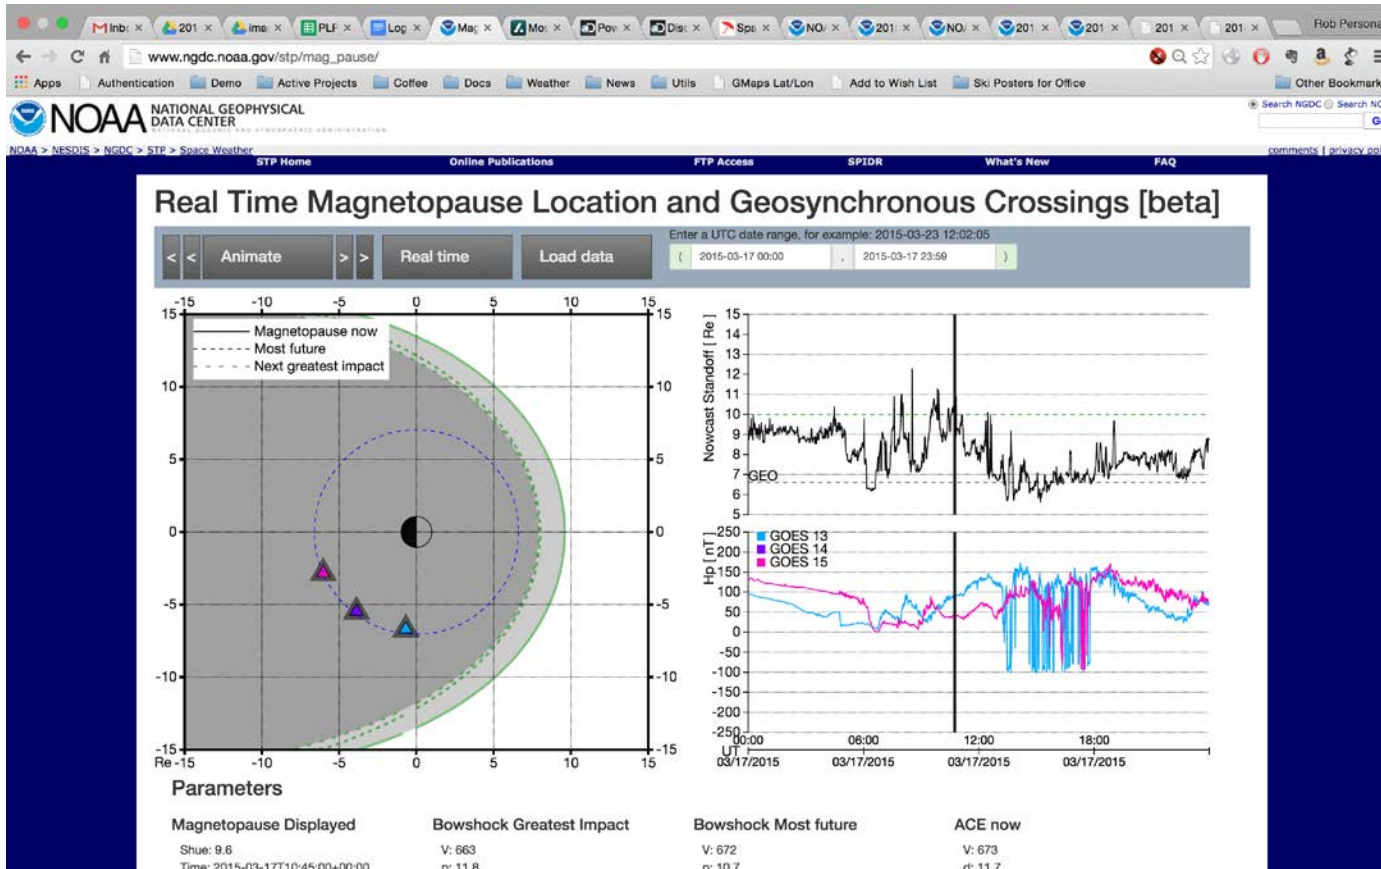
M Inbox 201 Ima PLF Log Mag Mo Pov Dis Spa NO 201 NO 201 201 201 201 Rob Persona

www.ngdc.noaa.gov/stp/mag_pause/

Apps Authentication Demo Active Projects Coffee Docs Weather News Utils GMaps Lat/Lon Add to Wish List Ski Posters for Office Other Bookmark

NOAA NATIONAL GEOPHYSICAL DATA CENTER

Search NGDC Search NC

NOAA > NESDIS > NGDC > STP > Space Weather

comments | privacy pol

STP Home Online Publications FTP Access SPIDR What's New FAQ

Real Time Magnetopause Location and Geosynchronous Crossings [beta]

< < Animate > > Real time Load data

Enter a UTC date range, for example: 2015-03-23 12:02:05

2015-03-17 00:00 - 2015-03-17 23:59

Magnetopause now
Most future
Next greatest impact

-15 -10 -5 0 5 10 15
15 10 5 0 -5 -10 -15
Re -15 -10 -5 0 5 10 15

Nowcast Standoff [ Re ]
15 14 13 12 11 10 9 8 7 6 5
GEO

Hp [ nT ]
250 200 150 100 50 0 -50 -100 -150 -200 -250
GOES 13
GOES 14
GOES 15

UT 00:00 03/17/2015 06:00 03/17/2015 12:00 03/17/2015 18:00 03/17/2015

Parameters

Magnetopause Displayed
Shue: 9.6
Time: 2015-03-17T10:45:00+00:00

Bowshock Greatest Impact
V: 663
n: 11.8

Bowshock Most future
V: 672
n: 10.7

ACE now
V: 673
d: 11.7